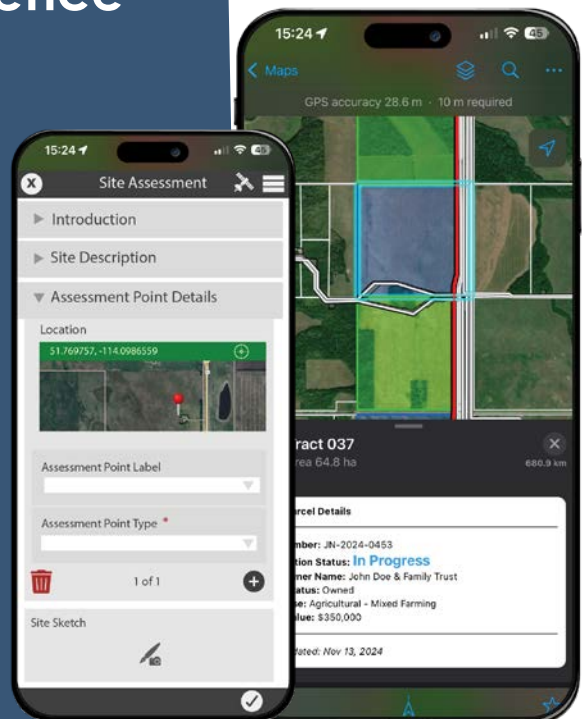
ence

15:24

45

Maps

GPS accuracy 28.6 m · 10 m required

ract 037

rea 64.8 ha

680.9 km

rcel Details

mber: JN-2024-0453

tion Status: In Progress

ner Name: John Doe & Family Trust

atus: Owned

se: Agricultural - Mixed Farming

lue: $350,000

dated: Nov 13, 2024

15:24

45

Site Assessment

Introduction

Site Description

Assessment Point Details

Location

51.769757, -114.0986559

Assessment Point Label

Assessment Point Type *

1 of 1

Site Sketch